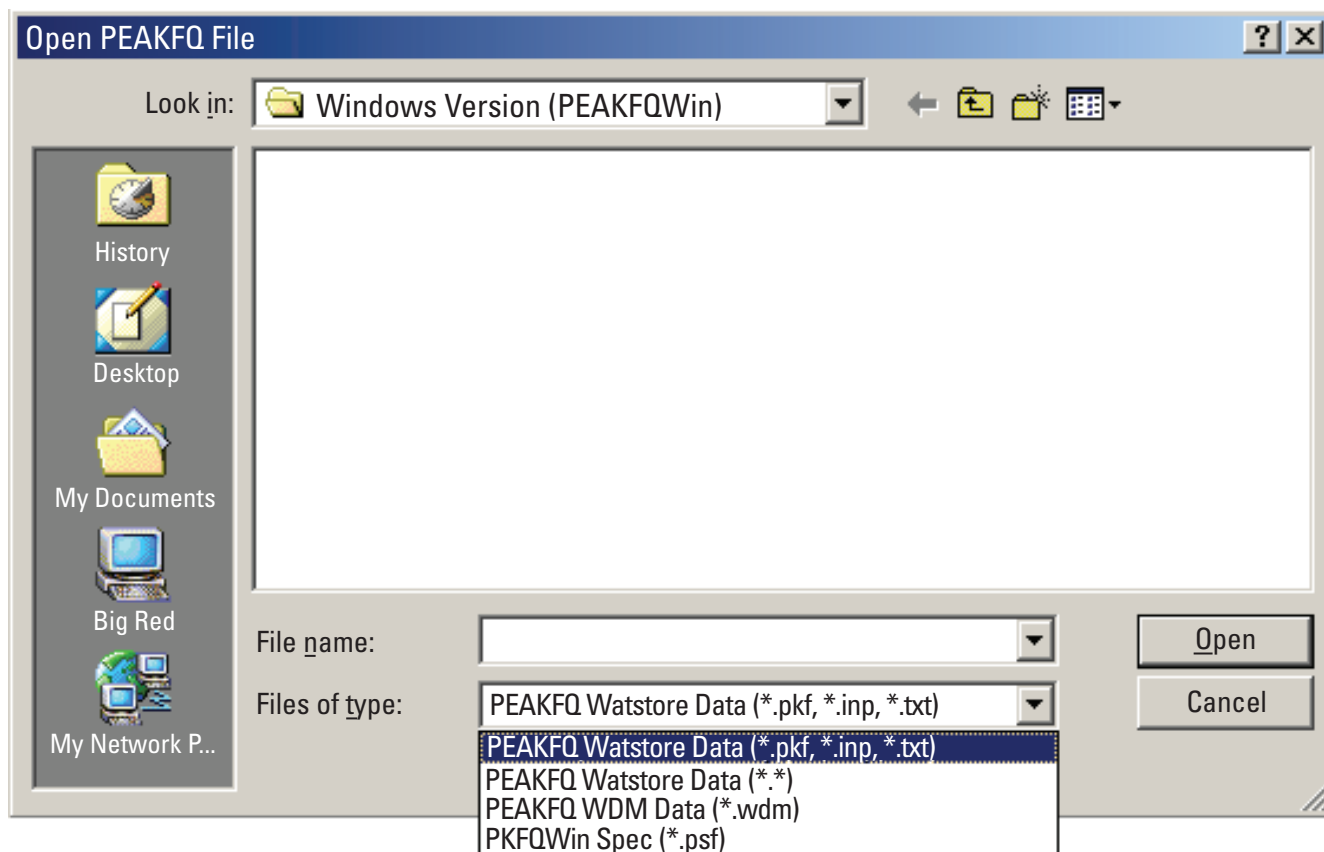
Open PEAKFQ File

?

Look in: Windows Version (PEAKFQWin)

History

Desktop

My Documents

Big Red

My Network P...

File name:

Files of type: PEAKFQ Watstore Data (*.pkf, *.inp, *.txt)

PEAKFQ Watstore Data (*.pkf, *.inp, *.txt)
PEAKFQ Watstore Data (*.*)
PEAKFQ WDM Data (*.wdm)
PKFQWin Spec (*.psf)

Open

Cancel